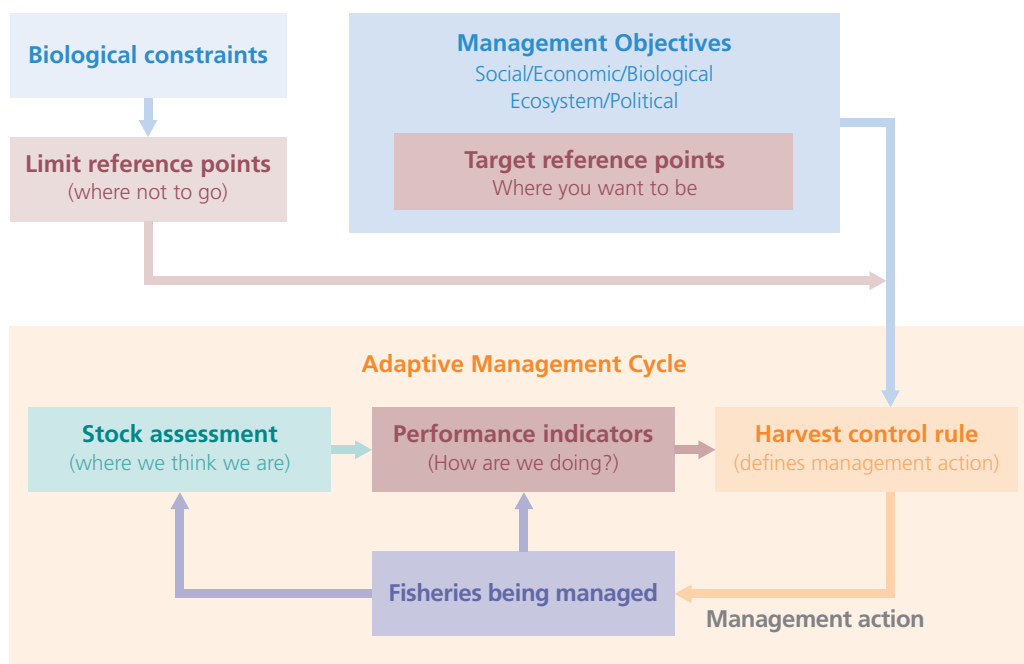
Biological constraints

Management Objectives
Social/Economic/Biological
Ecosystem/Political

Limit reference points
(where not to go)

Target reference points
Where you want to be

Adaptive Management Cycle

Stock assessment
(where we think we are)

Performance indicators
(How are we doing?)

Harvest control rule
(defines management action)

Fisheries being managed

Management action